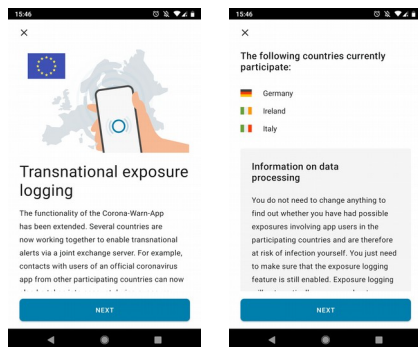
15:46

×

Transnational exposure logging

The functionality of the Corona-Warn-App has been extended. Several countries are now working together to enable transnational alerts via a joint exchange server. For example, contacts with users of an official coronavirus app from other participating countries can now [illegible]

NEXT

15:46

×

The following countries currently participate:

Germany

Ireland

Italy

Information on data processing

You do not need to change anything to find out whether you have had possible exposures involving app users in the participating countries and are therefore at risk of infection yourself. You just need to make sure that the exposure logging feature is still enabled. Exposure logging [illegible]

NEXT